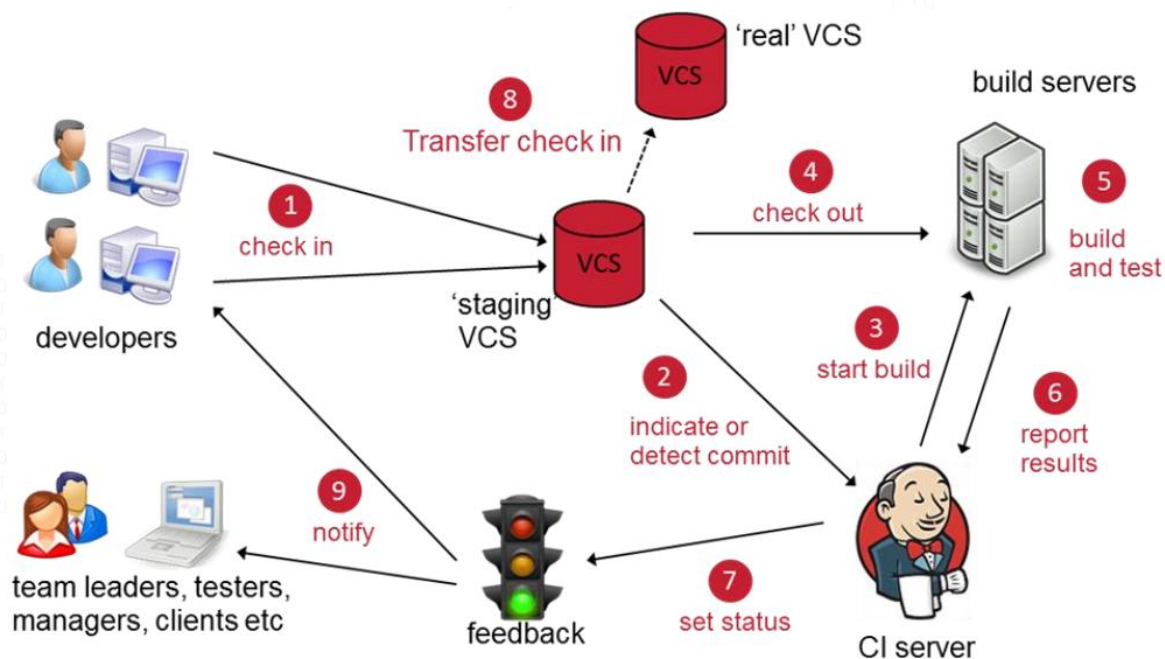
'real' VCS

VCS

build servers

8
Transfer check in

4
check out

5
build and test

1
check in

VCS

'staging' VCS

developers

3
start build

2
indicate or detect commit

6
report results

9
notify

team leaders, testers, managers, clients etc

feedback

7
set status

CI server